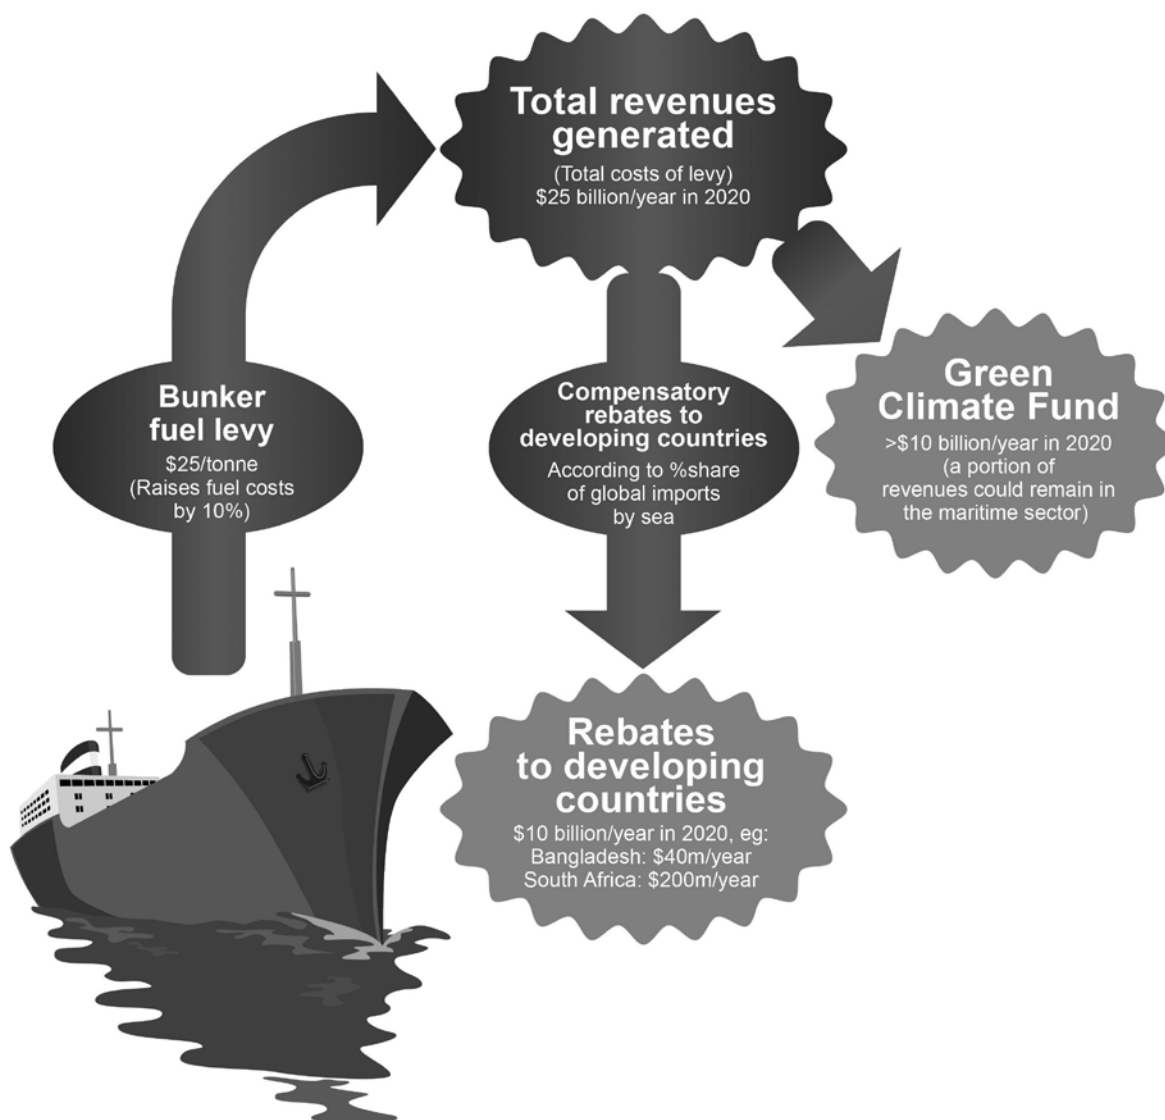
Bunker fuel levy
$25/tonne
(Raises fuel costs by 10%)

Total revenues generated
(Total costs of levy)
$25 billion/year in 2020

Compensatory rebates to developing countries
According to %share of global imports by sea

Green Climate Fund
>$10 billion/year in 2020
(a portion of revenues could remain in the maritime sector)

Rebates to developing countries
$10 billion/year in 2020, eg:
Bangladesh: $40m/year
South Africa: $200m/year